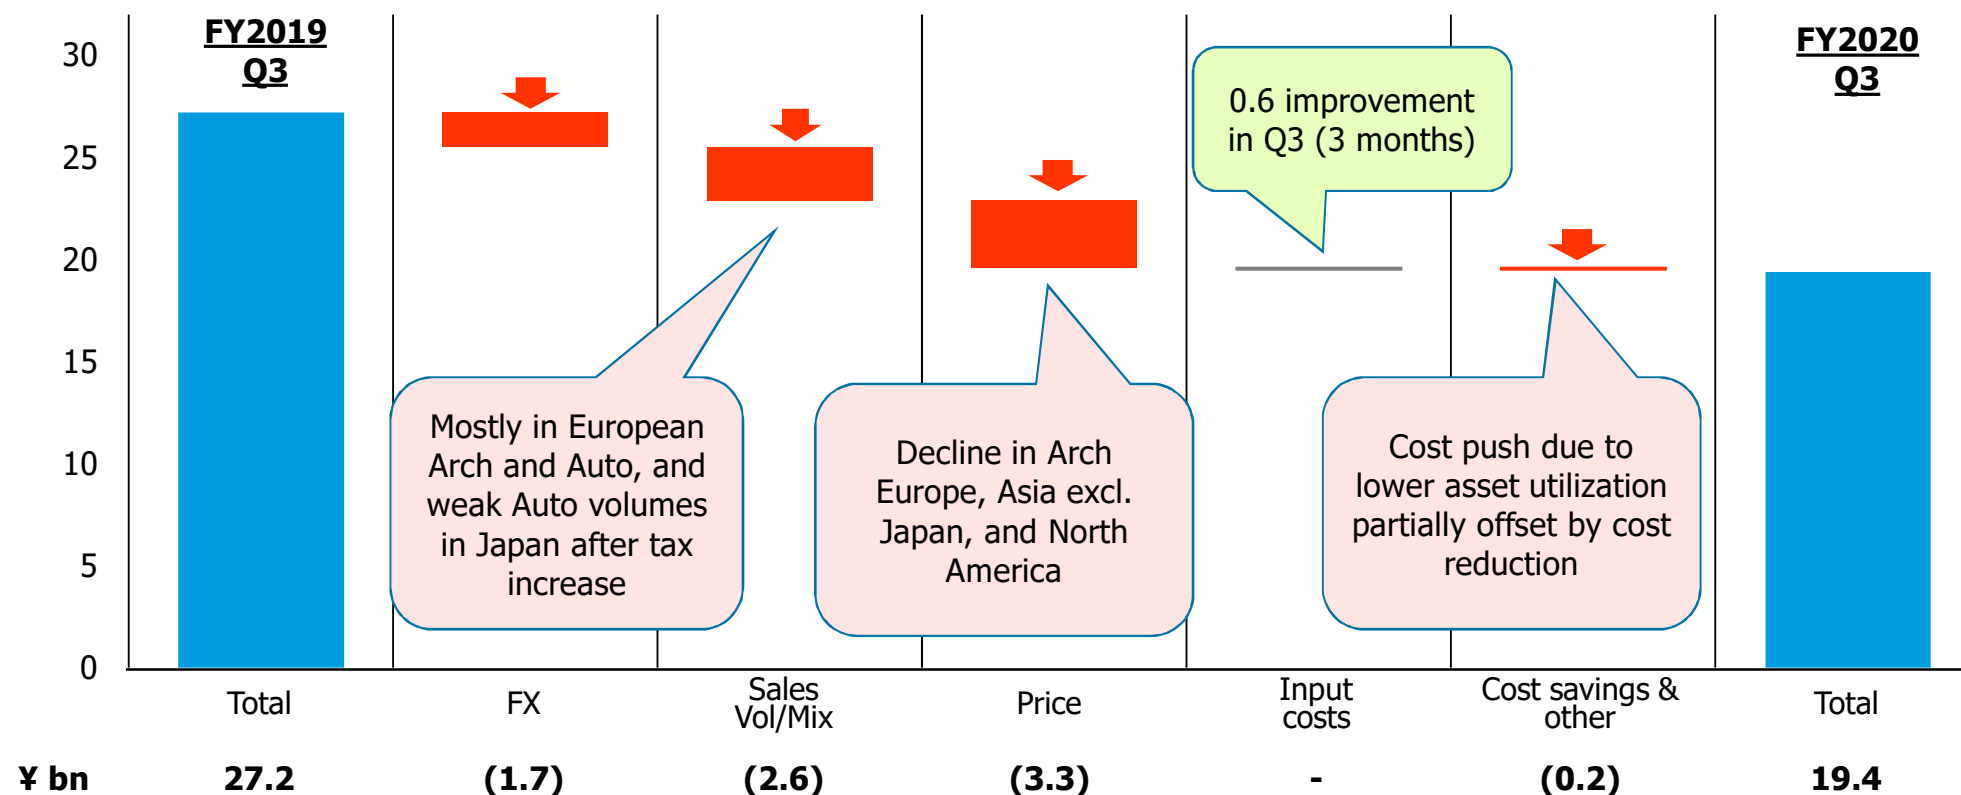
30
25
20
15
10
5
0

FY2019 Q3

FY2020 Q3

0.6 improvement in Q3 (3 months)

Mostly in European Arch and Auto, and weak Auto volumes in Japan after tax increase

Decline in Arch Europe, Asia excl. Japan, and North America

Cost push due to lower asset utilization partially offset by cost reduction

| | Total | FX | Sales Vol/Mix | Price | Input costs | Cost savings & other | Total |
|---|---|---|---|---|---|---|---|
| ¥ bn | 27.2 | (1.7) | (2.6) | (3.3) | - | (0.2) | 19.4 |